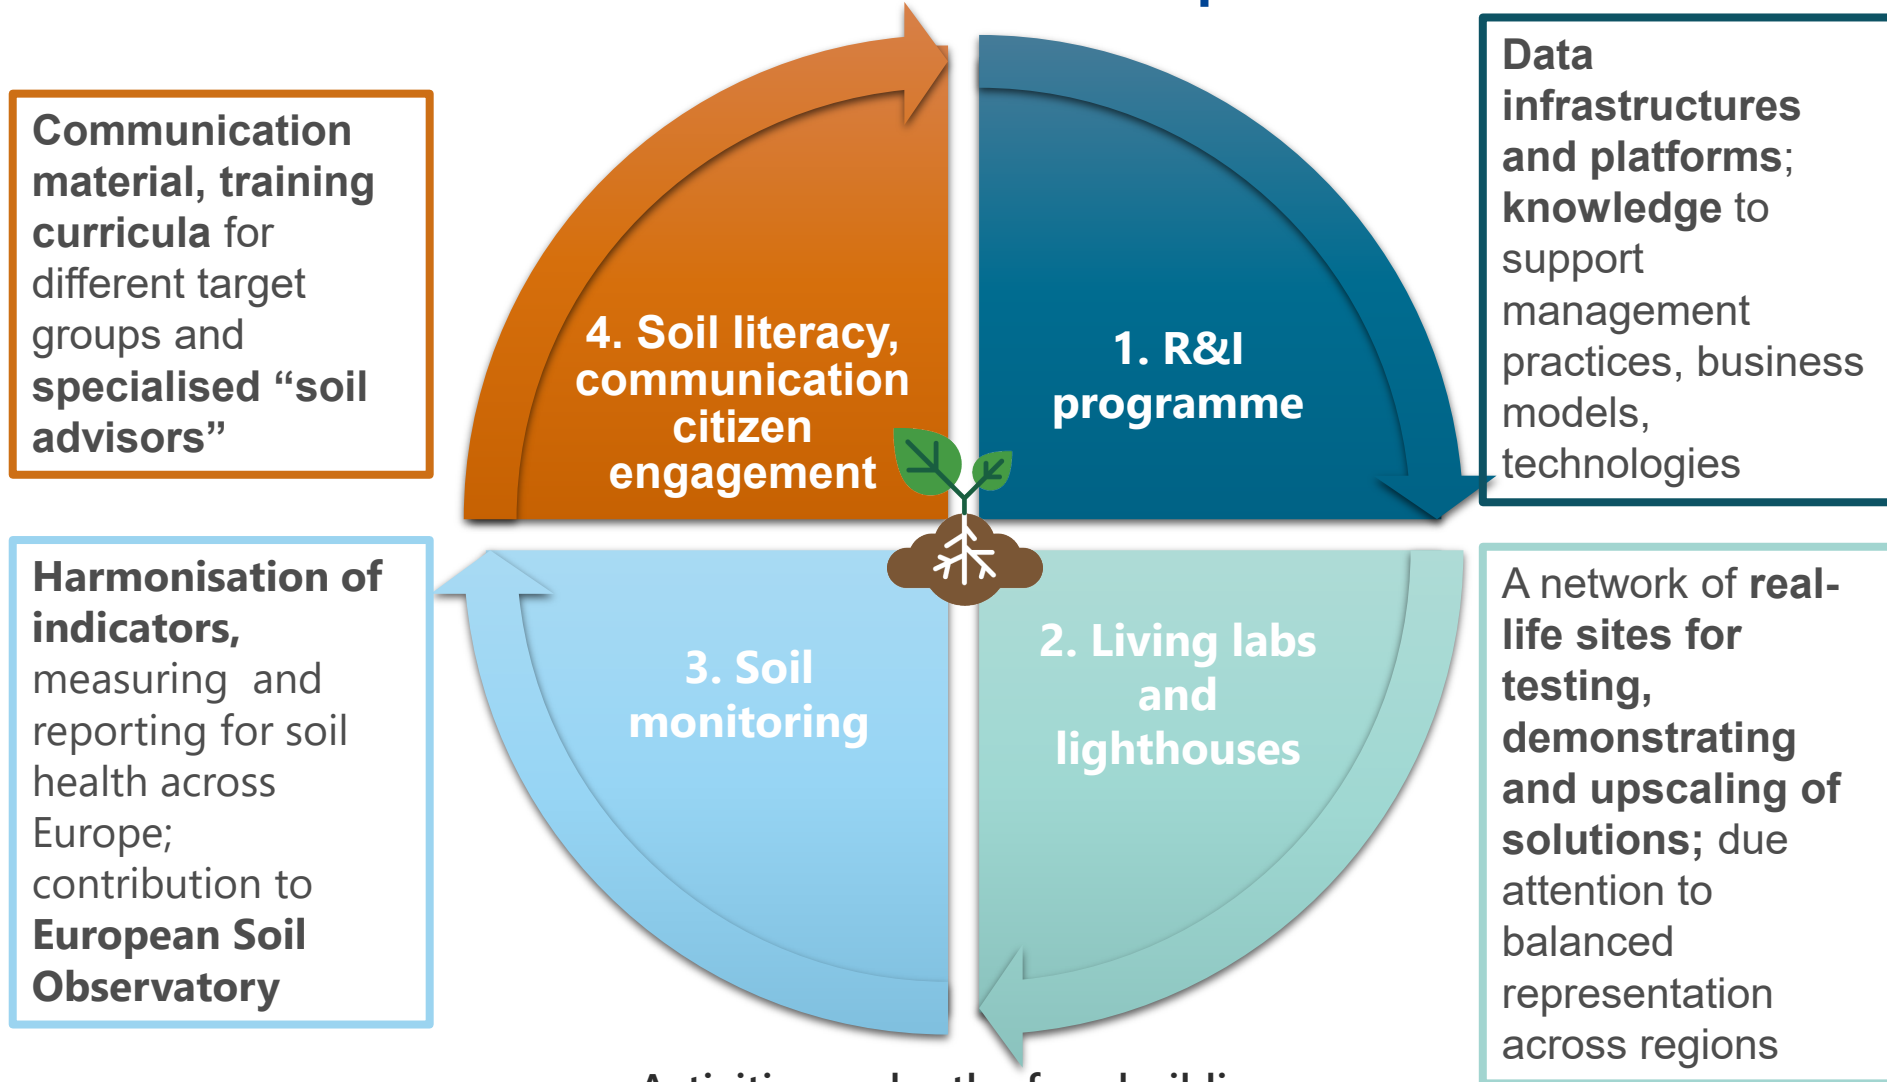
Communication material, training curricula for different target groups and specialised “soil advisors”

4. Soil literacy, communication citizen engagement

1. R&I programme

Data infrastructures and platforms; knowledge to support management practices, business models, technologies

Harmonisation of indicators, measuring and reporting for soil health across Europe; contribution to European Soil Observatory

3. Soil monitoring

2. Living labs and lighthouses

A network of real-life sites for testing, demonstrating and upscaling of solutions; due attention to balanced representation across regions

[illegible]